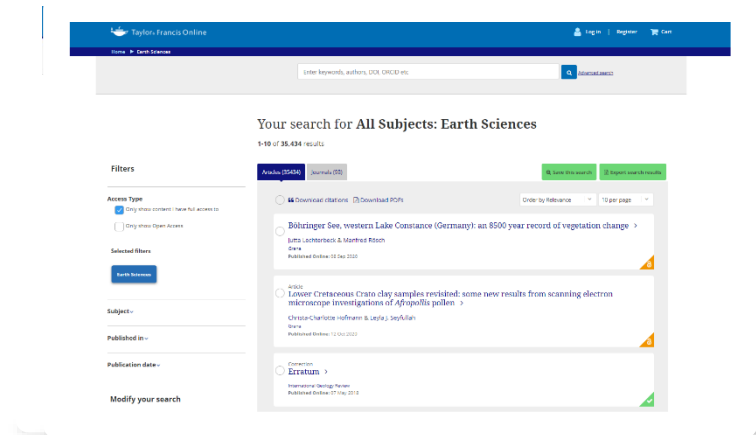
Taylor & Francis Online

Log in | Register Cart

Home ▶ Earth Sciences

Enter keywords, authors, DOI, ORCID etc

Advanced search

Your search for All Subjects: Earth Sciences

1-10 of 35,434 results

Filters

Access Type

Only show content I have full access to

Only show Open Access

Selected filters

Earth Sciences

Subject

Published in

Publication date

Modify your search

Articles (35434)

Journals (55)

Save this search

Export search results

Download citations

Download PDFs

Order by Relevance

10 per page

Böhringer See, western Lake Constance (Germany): an 8500 year record of vegetation change >

Jutta Lechterbeck & Manfred Rösch

Grana

Published Online: 30 Sep 2020

Article

Lower Cretaceous Crato clay samples revisited: some new results from scanning electron microscope investigations of Afropollis pollen >

Christa-Charlotte Hofmann & Leyla J. Seyfullah

Grana

Published Online: 12 Oct 2022

Correction

Erratum >

International Geology Review

Published Online: 07 May 2010